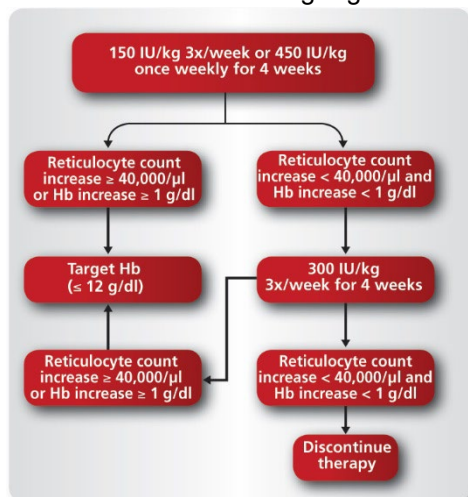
150 IU/kg 3x/week or 450 IU/kg once weekly for 4 weeks

Reticulocyte count increase ≥ 40,000/µl or Hb increase ≥ 1 g/dl

Reticulocyte count increase < 40,000/µl and Hb increase < 1 g/dl

Target Hb (≤ 12 g/dl)

300 IU/kg 3x/week for 4 weeks

Reticulocyte count increase ≥ 40,000/µl or Hb increase ≥ 1 g/dl

Reticulocyte count increase < 40,000/µl and Hb increase < 1 g/dl

Discontinue therapy